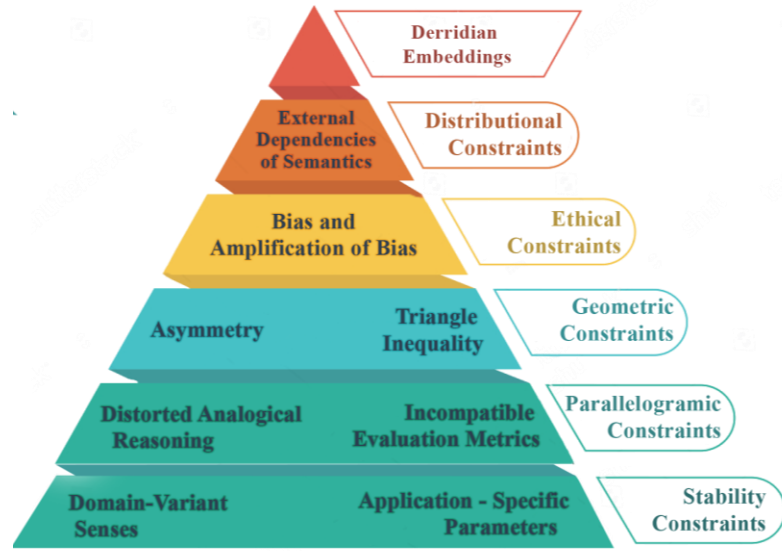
Derridian Embeddings

External Dependencies of Semantics

Distributional Constraints

Bias and Amplification of Bias

Ethical Constraints

Asymmetry

Triangle Inequality

Geometric Constraints

Distorted Analogical Reasoning

Incompatible Evaluation Metrics

Parallelogramic Constraints

Domain-Variant Senses

Application - Specific Parameters

Stability Constraints